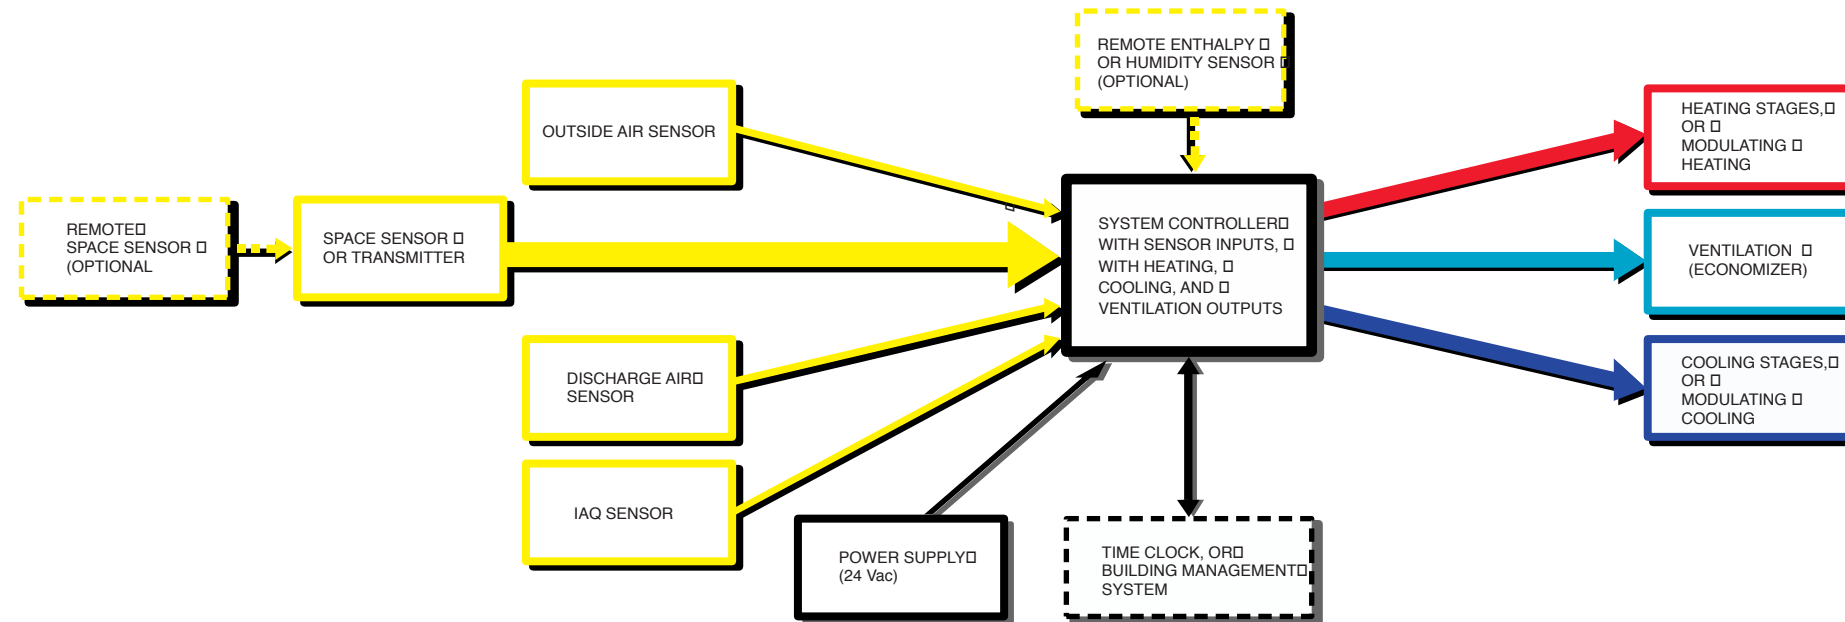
REMOTE ENTHALPY □
OR HUMIDITY SENSOR □
(OPTIONAL)

OUTSIDE AIR SENSOR

REMOTE□
SPACE SENSOR □
(OPTIONAL

SPACE SENSOR □
OR TRANSMITTER

SYSTEM CONTROLLER□
WITH SENSOR INPUTS, □
WITH HEATING, □
COOLING, AND □
VENTILATION OUTPUTS

HEATING STAGES,□
OR □
MODULATING □
HEATING

VENTILATION □
(ECONOMIZER)

COOLING STAGES,□
OR □
MODULATING □
COOLING

DISCHARGE AIR□
SENSOR

IAQ SENSOR

POWER SUPPLY□
(24 Vac)

TIME CLOCK, OR□
BUILDING MANAGEMENT□
SYSTEM